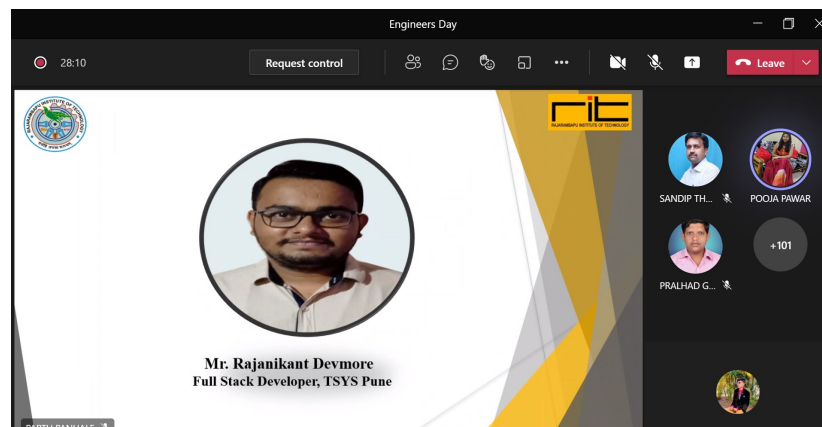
Engineers Day

28:10

Request control

Leave

RAJARAMBAPU INSTITUTE OF TECHNOLOGY

rit
RAJARAMBAPU INSTITUTE OF TECHNOLOGY

Mr. Rajanikant Devmore
Full Stack Developer, TSYS Pune

SANDIP TH...

POOJA PAWAR

PRALHAD G...

+101

PARTH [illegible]